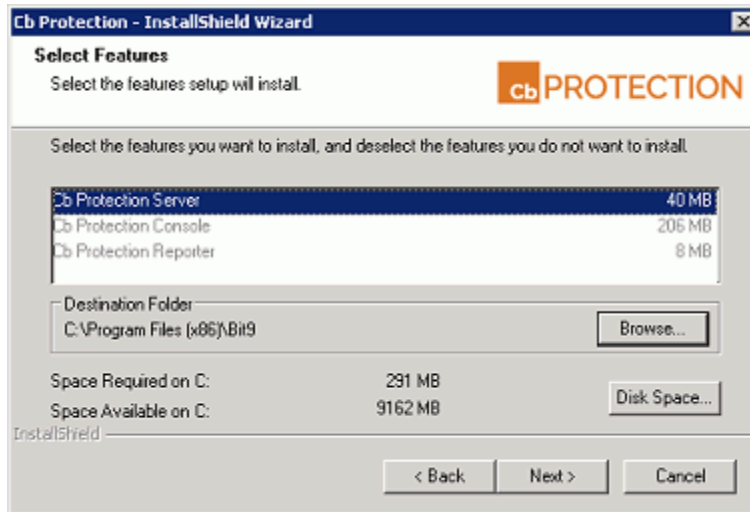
Cb Protection - InstallShield Wizard

Select Features

Select the features setup will install.

Cb PROTECTION

Select the features you want to install, and deselect the features you do not want to install.

Cb Protection Server 40 MB
Cb Protection Console 206 MB
Cb Protection Reporter 8 MB

Destination Folder
C:\Program Files (x86)\Bit9

Browse...

Space Required on C: 291 MB
Space Available on C: 9162 MB

Disk Space...

InstallShield

< Back

Next >

Cancel